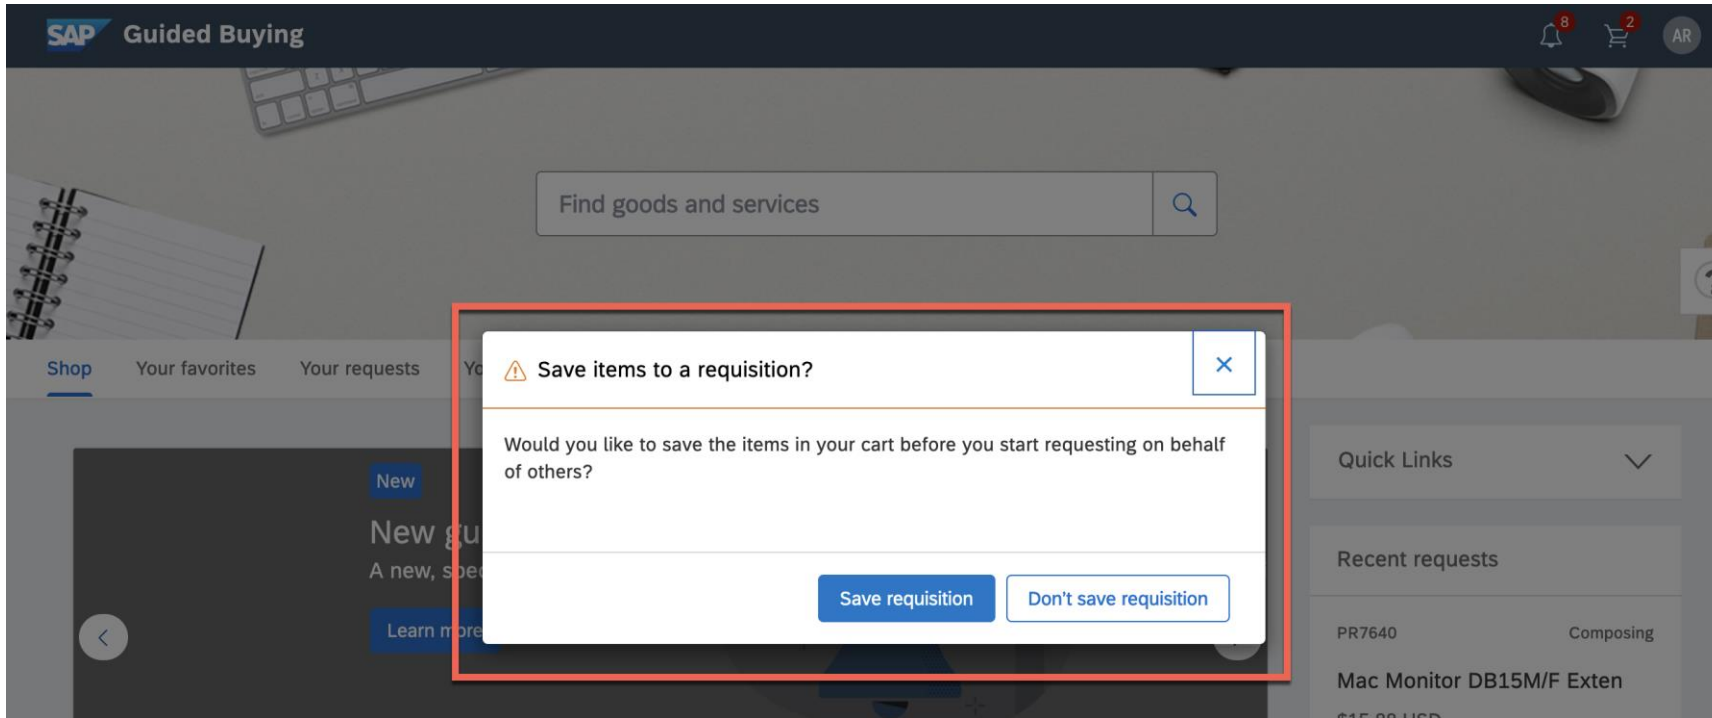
SAP Guided Buying

8 2 AR

Find goods and services

Shop Your favorites Your requests Yo

Save items to a requisition?

Would you like to save the items in your cart before you start requesting on behalf of others?

Save requisition Don't save requisition

New

New gu

A new, spe

Learn more

Quick Links

Recent requests

PR7640 Composing

Mac Monitor DB15M/F Exten

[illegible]